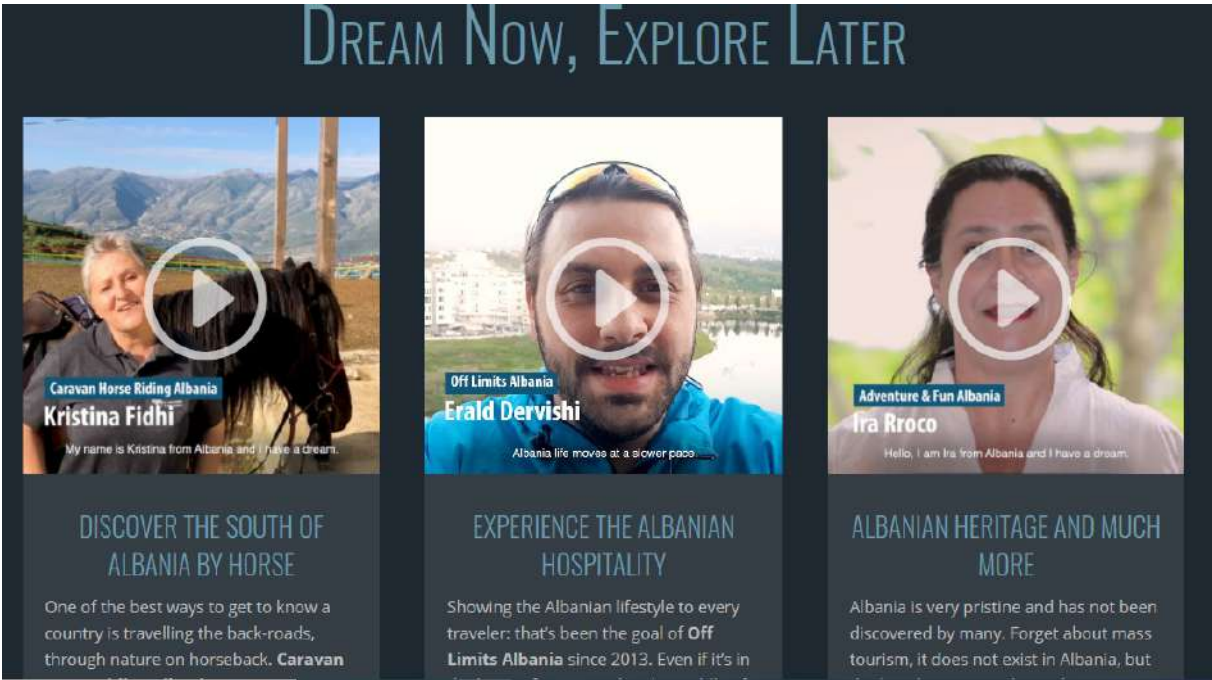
Dream Now, Explore Later

Caravan Horse Riding Albania
Kristina Fidhi
My name is Kristina from Albania and I have a dream.

DISCOVER THE SOUTH OF ALBANIA BY HORSE

One of the best ways to get to know a country is travelling the back-roads, through nature on horseback. **Caravan** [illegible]

Off Limits Albania
Erald Dervishi
Albania life moves at a slower pace.

EXPERIENCE THE ALBANIAN HOSPITALITY

Showing the Albanian lifestyle to every traveler: that's been the goal of **Off Limits Albania** since 2013. Even if it's in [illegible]

Adventure & Fun Albania
Ira Rroco
Hello, I am Ira from Albania and I have a dream.

ALBANIAN HERITAGE AND MUCH MORE

Albania is very pristine and has not been discovered by many. Forget about mass tourism, it does not exist in Albania, but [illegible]